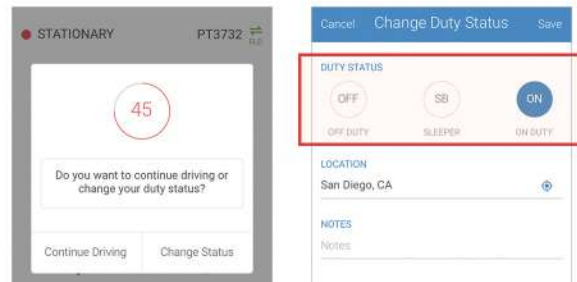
STATIONARY PT3732

45

Do you want to continue driving or change your duty status?

Continue Driving Change Status

Cancel Change Duty Status Save

DUTY STATUS

OFF SB ON

OFF DUTY SLEEPER ON DUTY

LOCATION

San Diego, CA

NOTES

Notes